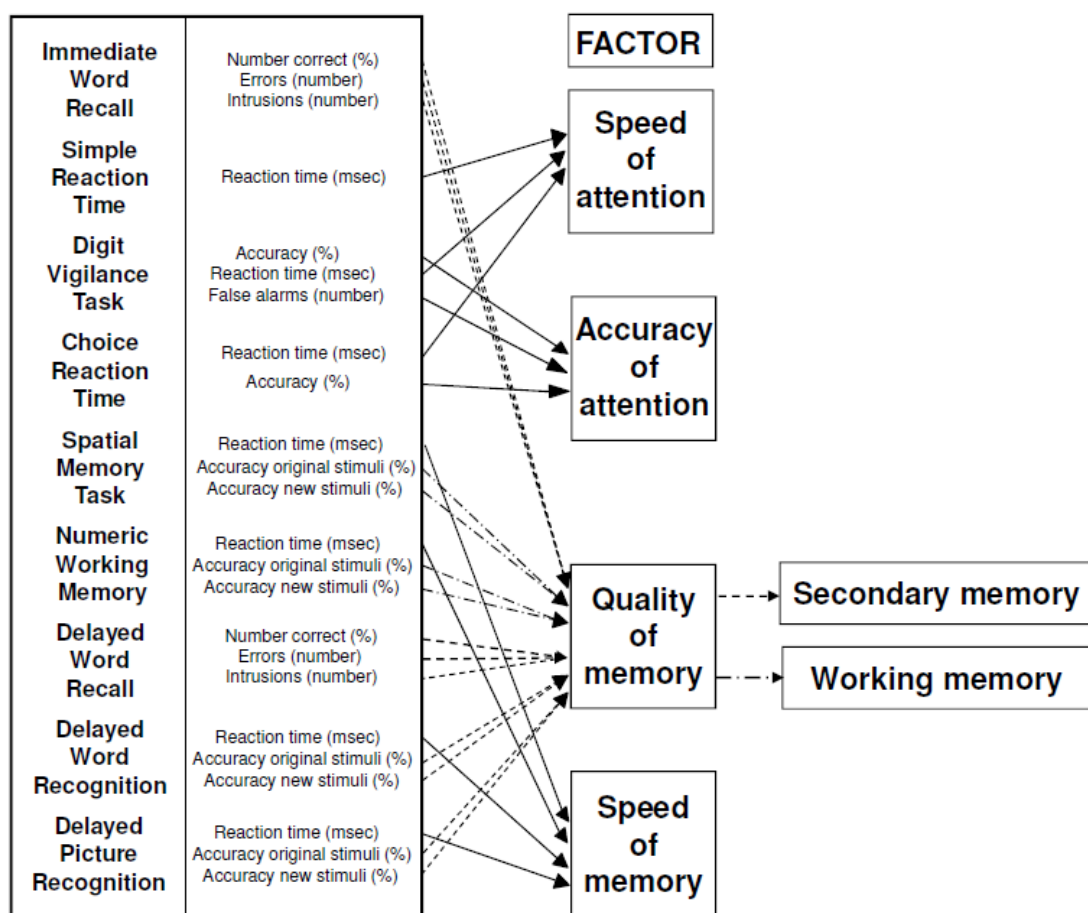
| | |
|---|---|
| Immediate Word Recall | Number correct (%) Errors (number) Intrusions (number) |
| Simple Reaction Time | Reaction time (msec) |
| Digit Vigilance Task | Accuracy (%) Reaction time (msec) False alarms (number) |
| Choice Reaction Time | Reaction time (msec) Accuracy (%) |
| Spatial Memory Task | Reaction time (msec) Accuracy original stimuli (%) Accuracy new stimuli (%) |
| Numeric Working Memory | Reaction time (msec) Accuracy original stimuli (%) Accuracy new stimuli (%) |
| Delayed Word Recall | Number correct (%) Errors (number) Intrusions (number) |
| Delayed Word Recognition | Reaction time (msec) Accuracy original stimuli (%) Accuracy new stimuli (%) |
| Delayed Picture Recognition | Reaction time (msec) Accuracy original stimuli (%) Accuracy new stimuli (%) |

FACTOR

Speed of attention

Accuracy of attention

Quality of memory

Secondary memory

Working memory

Speed of memory